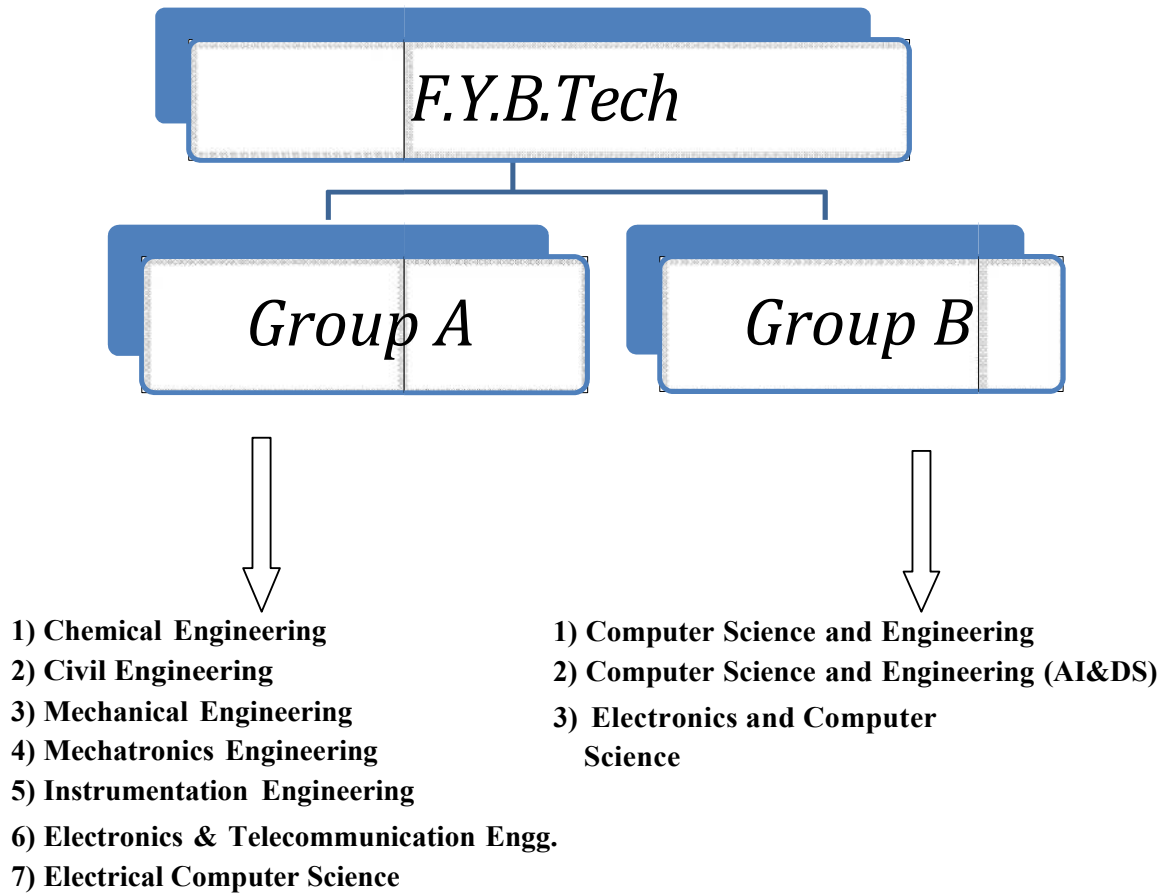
F.Y.B.Tech

Group A

Group B

1) Chemical Engineering
2) Civil Engineering
3) Mechanical Engineering
4) Mechatronics Engineering
5) Instrumentation Engineering
6) Electronics & Telecommunication Engg.
7) Electrical Computer Science

1) Computer Science and Engineering
2) Computer Science and Engineering (AI&DS)
3) Electronics and Computer Science